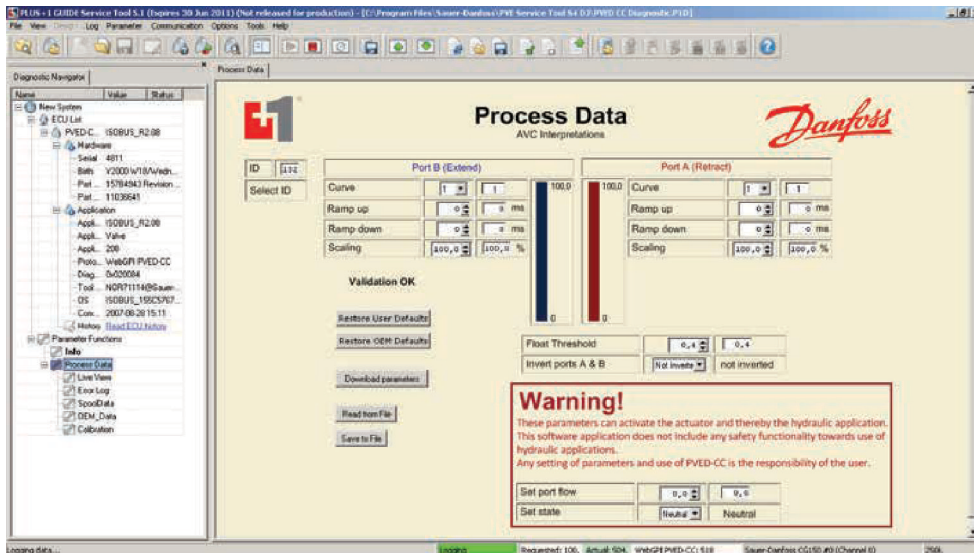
PLUS+1 GUIDE Service Tool 5.1 (Expires 30 Jun 2011) (Not released for production) - [C:\Program Files\Sauer-Danfoss\PVE Service Tool 5.4.0.1\PVED CC Diagnostic.P1D]

File View Design Log Parameter Communication Options Tools Help

Diagnostic Navigator

| Name | Value | Status |
|---|---|---|

New System
ECU List
PVED-C... ISOBUS_R2.08
Hardware
Serial 4811
Birth V2000 W18/Wedn...
Part ... 15784943 Revision...
Part ... 11038641
Application
Appl... ISOBUS_R2.08
Appl... Valve
Appl... 208
Proto... WebGPI PVED-CC
Diag... 0x020084
Tool... NOR71114@Sauer...
OS ISOBUS_155C5767...
Com... 2007-08-28 15:11
History Read ECU history
Parameter Functions
Info
Process Data
Live View
Error Log
SpoolData
OEM_Data
Calibration

Process Data

Process Data
AVC Interpretations

Danfoss

ID 132
Select ID

Port B (Extend)

| Curve | 1 | 1 | |
|---|---|---|---|
| Ramp up | 0 | 0 | ms |
| Ramp down | 0 | 0 | ms |
| Scaling | 100,0 | 100,0 | % |

100,0
0

Port A (Retract)

100,0
0

| Curve | 1 | 1 | |
|---|---|---|---|
| Ramp up | 0 | 0 | ms |
| Ramp down | 0 | 0 | ms |
| Scaling | 100,0 | 100,0 | % |

Validation OK

Restore User Defaults
Restore OEM Defaults
Download parameters
Read from File
Save to File

| Float Threshold | 0,4 | 0,4 |
|---|---|---|
| Invert ports A & B | Not Inverte | not inverted |

Warning!
These parameters can activate the actuator and thereby the hydraulic application.
This software application does not include any safety functionality towards use of hydraulic applications.
Any setting of parameters and use of PVED-CC is the responsibility of the user.

| Set port flow | 0,0 | 0,0 |
|---|---|---|
| Set state | Neutral | Neutral |

Logging data... Logging Requested: 106, Actual: 504, WebGPI PVED-CC: 518 Sauer-Danfoss CG150 #0 (Channel 0) 250k